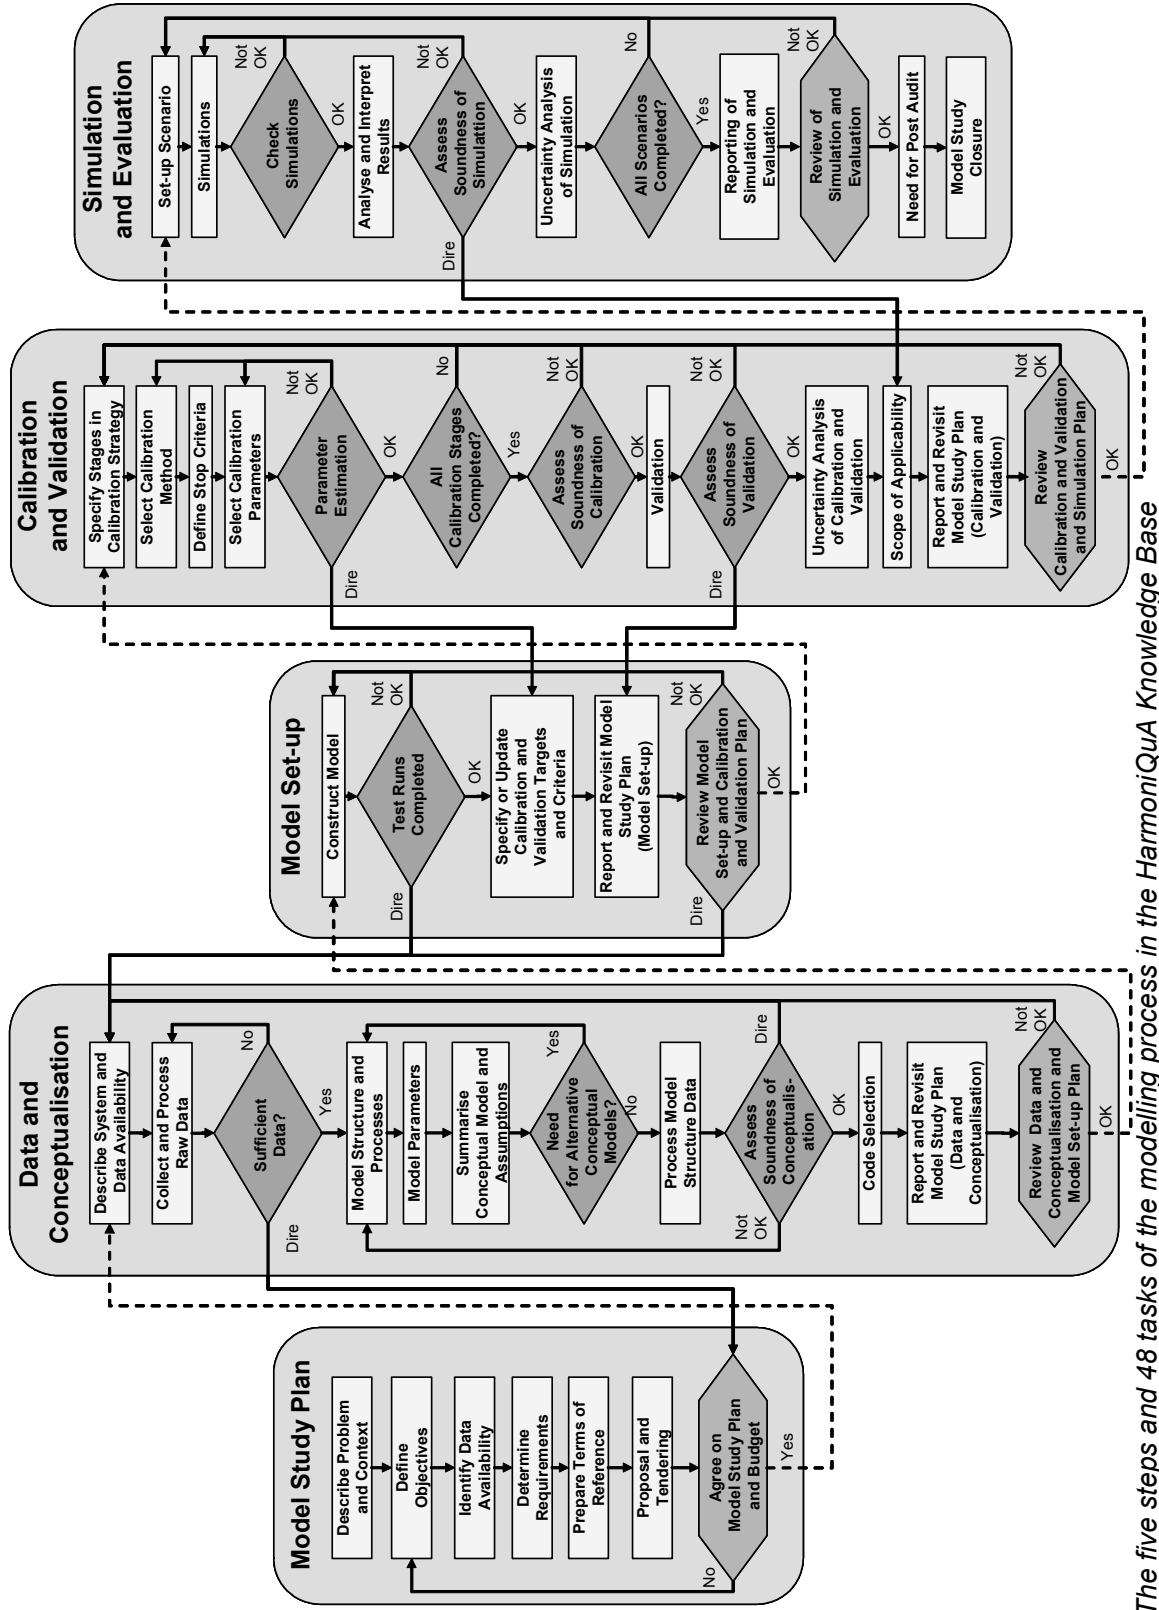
Model Study Plan

Describe Problem and Context

Define Objectives

Identify Data Availability

Determine Requirements

Prepare Terms of Reference

Proposal and Tendering

Agree on Model Study Plan and Budget

Yes

No

Data and Conceptualisation

Describe System and Data Availability

Collect and Process Raw Data

Sufficient Data?

No

Yes

Dire

Model Structure and Processes

Model Parameters

Summarise Conceptual Model and Assumptions

Need for Alternative Conceptual Models?

Yes

No

Process Model Structure Data

Assess Soundness of Conceptualisation

Dire

Not OK

OK

Code Selection

Report and Revisit Model Study Plan (Data and Conceptualisation)

Review Data and Conceptualisation and Model Set-up Plan

Not OK

OK

Model Set-up

Construct Model

Test Runs Completed

Not OK

OK

Dire

Specify or Update Calibration and Validation Targets and Criteria

Report and Revisit Model Study Plan (Model Set-up)

Review Model Set-up and Calibration and Validation Plan

Not OK

OK

Dire

Calibration and Validation

Specify Stages in Calibration Strategy

Select Calibration Method

Define Stop Criteria

Select Calibration Parameters

Parameter Estimation

Not OK

OK

Dire

All Calibration Stages Completed?

No

Yes

Assess Soundness of Calibration

Not OK

OK

Validation

Assess Soundness of Validation

Not OK

OK

Dire

Uncertainty Analysis of Calibration and Validation

Scope of Applicability

Report and Revisit Model Study Plan (Calibration and Validation)

Review Calibration and Validation and Simulation Plan

Not OK

OK

Simulation and Evaluation

Set-up Scenario

Simulations

Check Simulations

Not OK

OK

Analyse and Interpret Results

Assess Soundness of Simulattion

Not OK

OK

Dire

Uncertainty Analysis of Simulation

All Scenarios Completed?

No

Yes

Reporting of Simulation and Evaluation

Review of Simulation and Evaluation

Not OK

OK

Need for Post Audit

Model Study Closure

The five steps and 48 tasks of the modelling process in the HarmoniQuA Knowledge Base